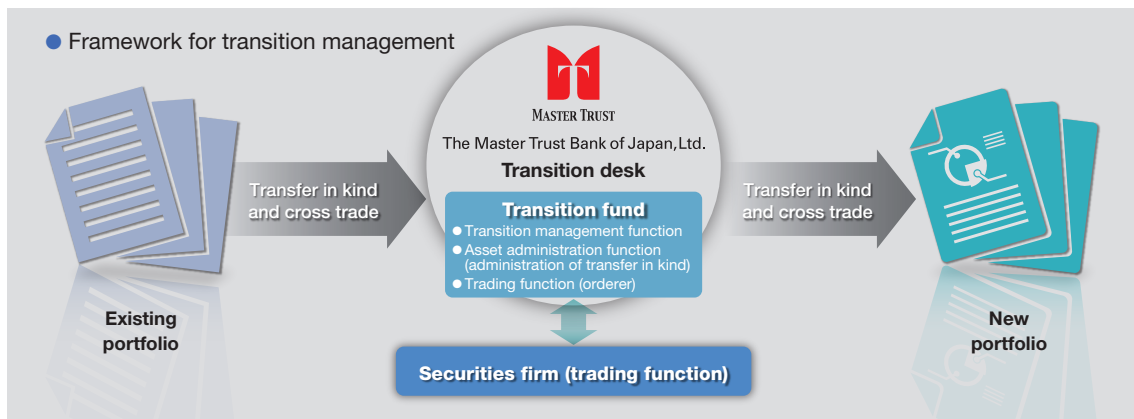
● Framework for transition management

MASTER TRUST

The Master Trust Bank of Japan, Ltd.

Transition desk

Transfer in kind and cross trade

Transition fund
● Transition management function
● Asset administration function (administration of transfer in kind)
● Trading function (orderer)

Transfer in kind and cross trade

Existing portfolio

New portfolio

Securities firm (trading function)